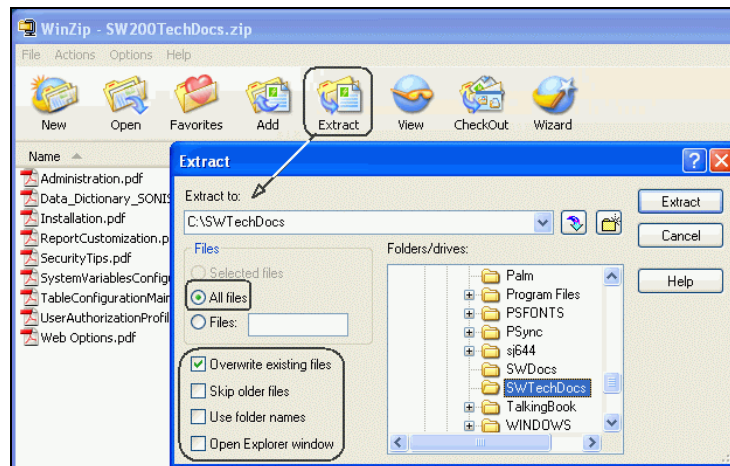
WinZip - SW200TechDocs.zip

File Actions Options Help

New Open Favorites Add Extract View CheckOut Wizard

Name

Administration.pdf
Data_Dictionary_SONIS
Installation.pdf
ReportCustomization.p
SecurityTips.pdf
SystemVariablesConfig
TableConfigurationMai
UserAuthorizationProfil
Web Options.pdf

Extract

Extract to:

C:\SWTechDocs

Files

Selected files
All files
Files:

Folders/drives:

Palm
Program Files
PSFONTS
PSync
sj644
SWDocs
SWTechDocs
TalkingBook
WINDOWS

Overwrite existing files
Skip older files
Use folder names
Open Explorer window

Extract
Cancel
Help